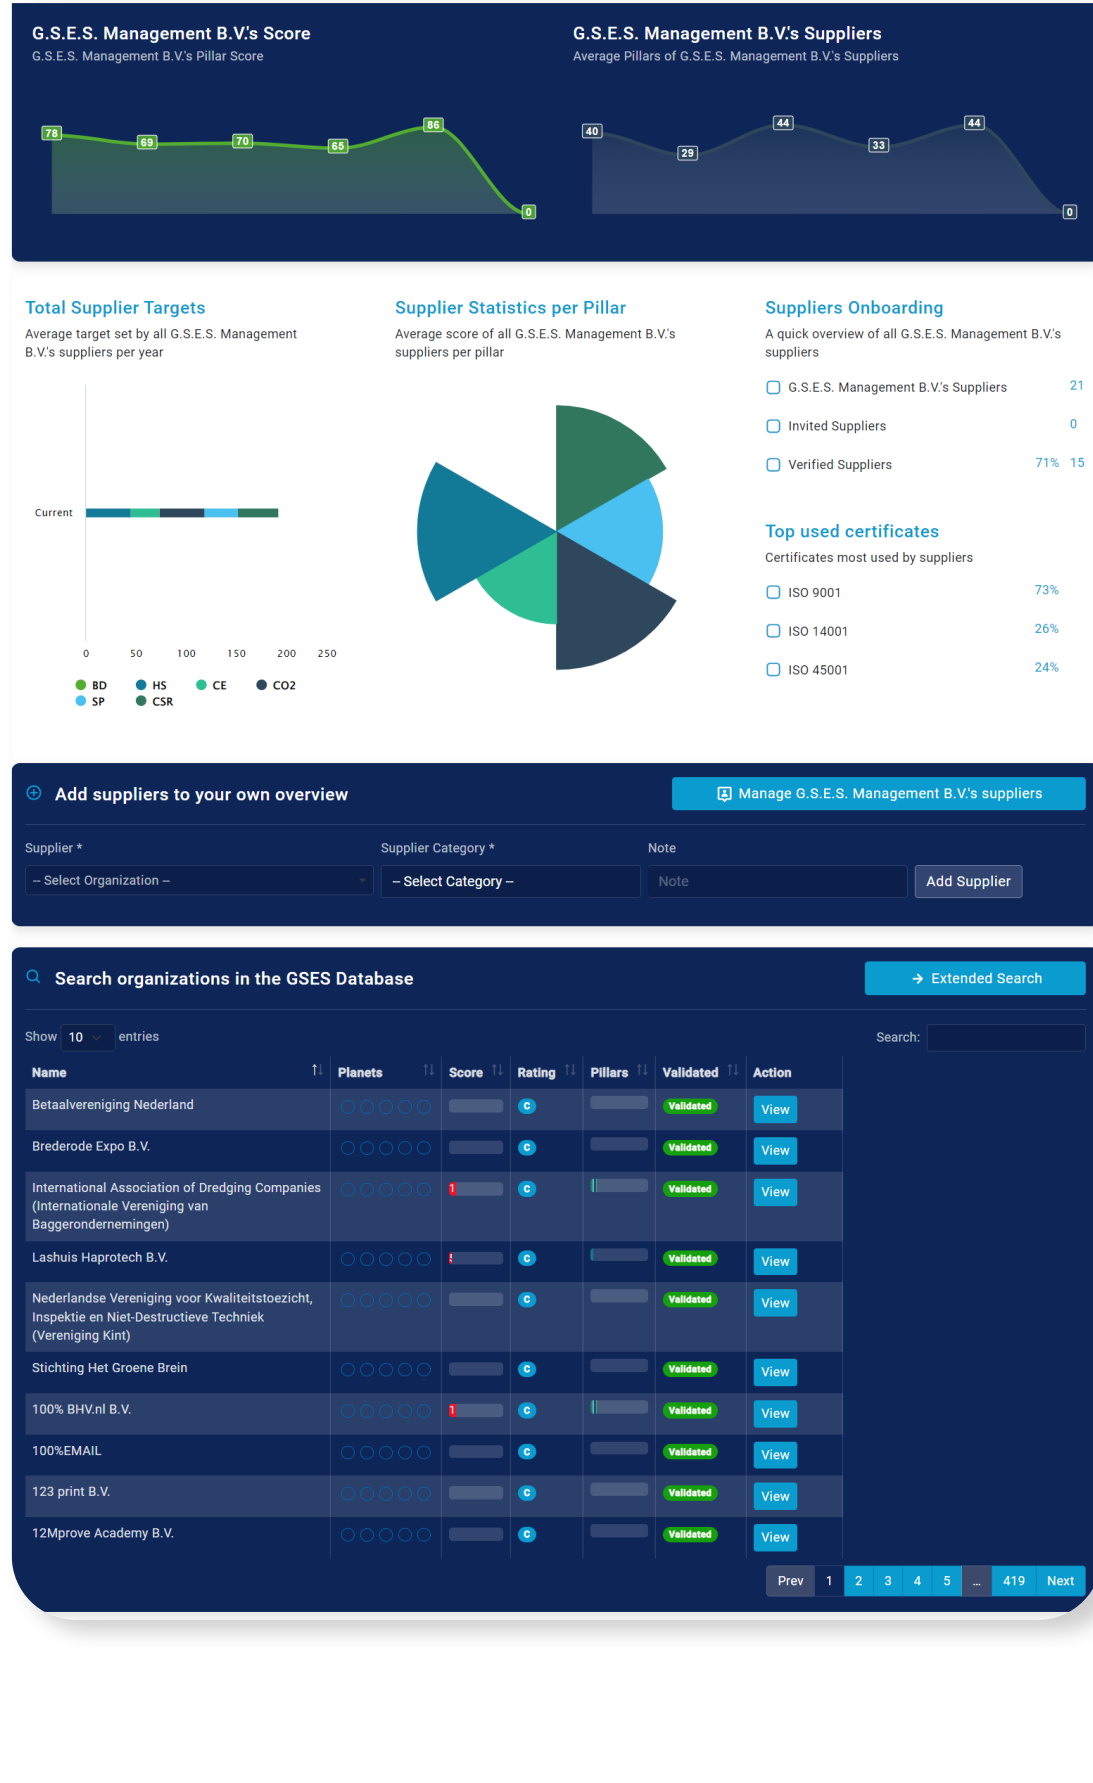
G.S.E.S. Management B.V.'s Score
G.S.E.S. Management B.V.'s Pillar Score

78 69 70 65 86 0

G.S.E.S. Management B.V.'s Suppliers
Average Pillars of G.S.E.S. Management B.V.'s Suppliers

40 29 44 33 44 0

Total Supplier Targets
Average target set by all G.S.E.S. Management B.V.'s suppliers per year

Current

0 50 100 150 200 250

BD HS CE CO2 SP CSR

Supplier Statistics per Pillar
Average score of all G.S.E.S. Management B.V.'s suppliers per pillar

Suppliers Onboarding
A quick overview of all G.S.E.S. Management B.V.'s suppliers

G.S.E.S. Management B.V.'s Suppliers 21
Invited Suppliers 0
Verified Suppliers 71% 15

Top used certificates
Certificates most used by suppliers

ISO 9001 73%
ISO 14001 26%
ISO 45001 24%

Add suppliers to your own overview
Manage G.S.E.S. Management B.V.'s suppliers

Supplier *
Supplier Category *
Note
-- Select Organization --
-- Select Category --
Note
Add Supplier

Search organizations in the GSES Database
Extended Search

Show 10 entries
Search:

| Name | Planets | Score | Rating | Pillars | Validated | Action |
|---|---|---|---|---|---|---|
| Betaalvereniging Nederland | | | C | | Validated | View |
| Brederode Expo B.V. | | | C | | Validated | View |
| International Association of Dredging Companies (Internationale Vereniging van Baggerondernemingen) | | 1 | C | | Validated | View |
| Lashuis Haprotech B.V. | | | C | | Validated | View |
| Nederlandse Vereniging voor Kwaliteitstoezicht, Inspektie en Niet-Destructieve Techniek (Vereniging Kint) | | | C | | Validated | View |
| Stichting Het Groene Brein | | | C | | Validated | View |
| 100% BHV.nl B.V. | | 1 | C | | Validated | View |
| 100%EMAIL | | | C | | Validated | View |
| 123 print B.V. | | | C | | Validated | View |
| 12Mprove Academy B.V. | | | C | | Validated | View |

Prev 1 2 3 4 5 ... 419 Next